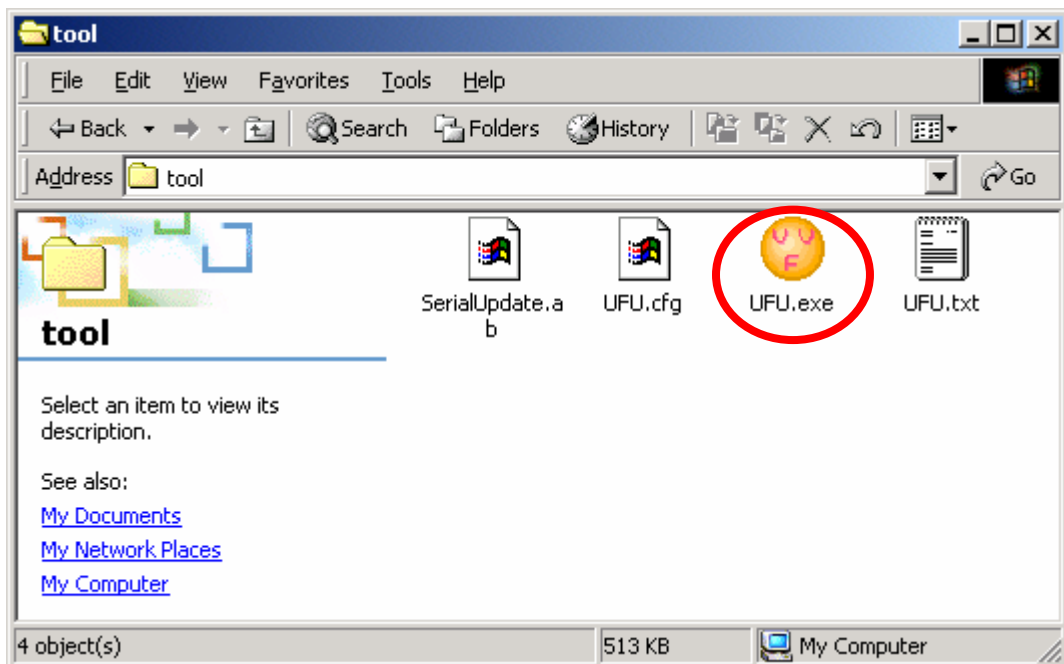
tool

File Edit View Favorites Tools Help

Back Search Folders History

Address tool Go

tool

Select an item to view its description.

See also:

My Documents

My Network Places

My Computer

SerialUpdate.ab

UFU.cfg

UFU.exe

UFU.txt

4 object(s)

513 KB

My Computer